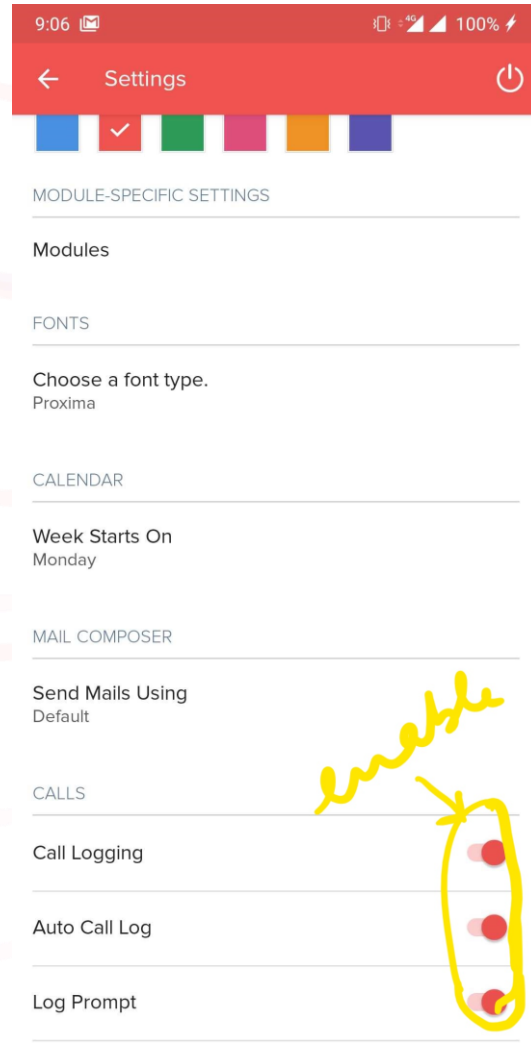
9:06

4G 100%

Settings

MODULE-SPECIFIC SETTINGS

Modules

FONTS

Choose a font type.
Proxima

CALENDAR

Week Starts On
Monday

MAIL COMPOSER

Send Mails Using
Default

enable

CALLS

Call Logging

Auto Call Log

Log Prompt